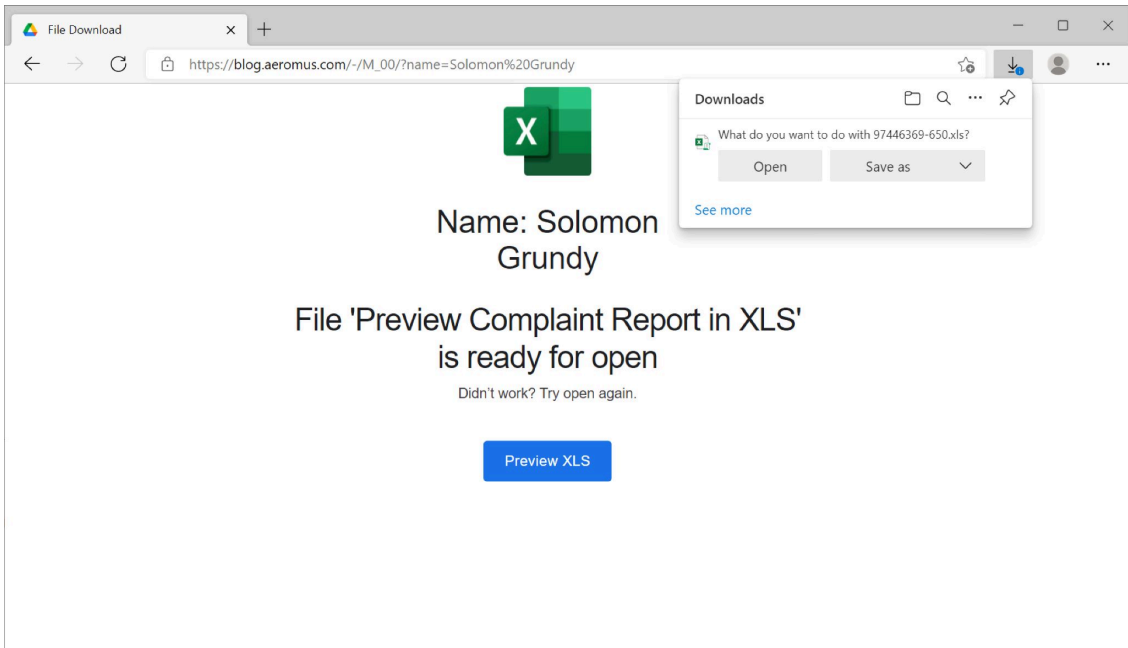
File Download
×
+
https://blog.aeromus.com/-/M_00/?name=Solomon%20Grundy

Downloads
What do you want to do with 97446369-650.xls?
Open
Save as
See more

X

Name: Solomon Grundy

File 'Preview Complaint Report in XLS' is ready for open

Didn't work? Try open again.

Preview XLS